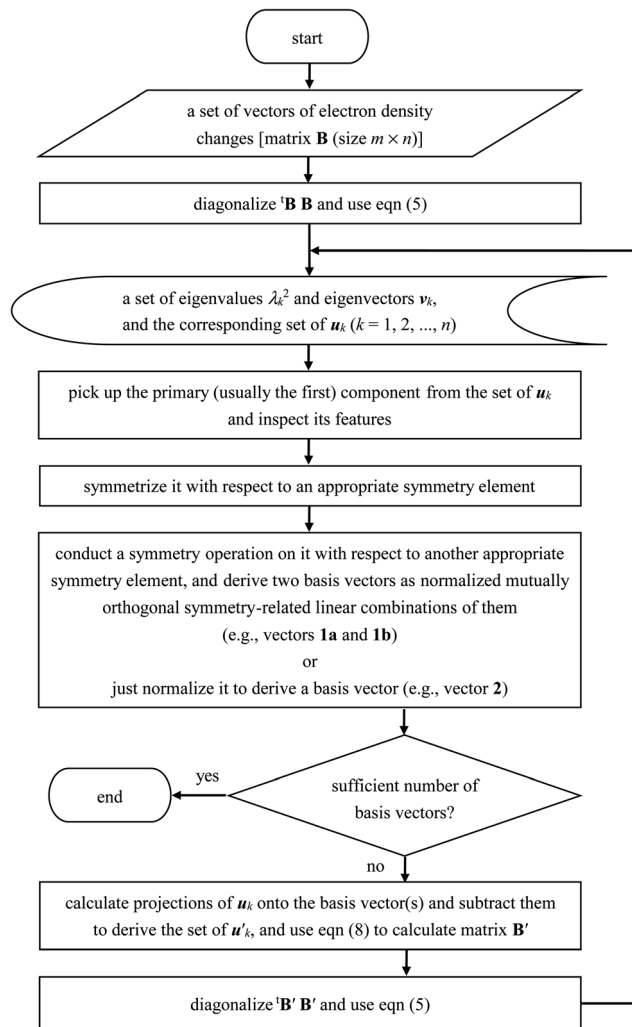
start

a set of vectors of electron density changes [matrix **B** (size $m \times n$)]

diagonalize $^{t}\mathbf{B}\,\mathbf{B}$ and use eqn (5)

a set of eigenvalues $\lambda_k^2$ and eigenvectors $\boldsymbol{v}_k$, and the corresponding set of $\boldsymbol{u}_k$ ($k = 1, 2, ..., n$)

pick up the primary (usually the first) component from the set of $\boldsymbol{u}_k$ and inspect its features

symmetrize it with respect to an appropriate symmetry element

conduct a symmetry operation on it with respect to another appropriate symmetry element, and derive two basis vectors as normalized mutually orthogonal symmetry-related linear combinations of them (e.g., vectors **1a** and **1b**)
or
just normalize it to derive a basis vector (e.g., vector **2**)

sufficient number of basis vectors?

yes

end

no

calculate projections of $\boldsymbol{u}_k$ onto the basis vector(s) and subtract them to derive the set of $\boldsymbol{u}'_k$, and use eqn (8) to calculate matrix $\mathbf{B}'$

diagonalize $^{t}\mathbf{B}'\,\mathbf{B}'$ and use eqn (5)